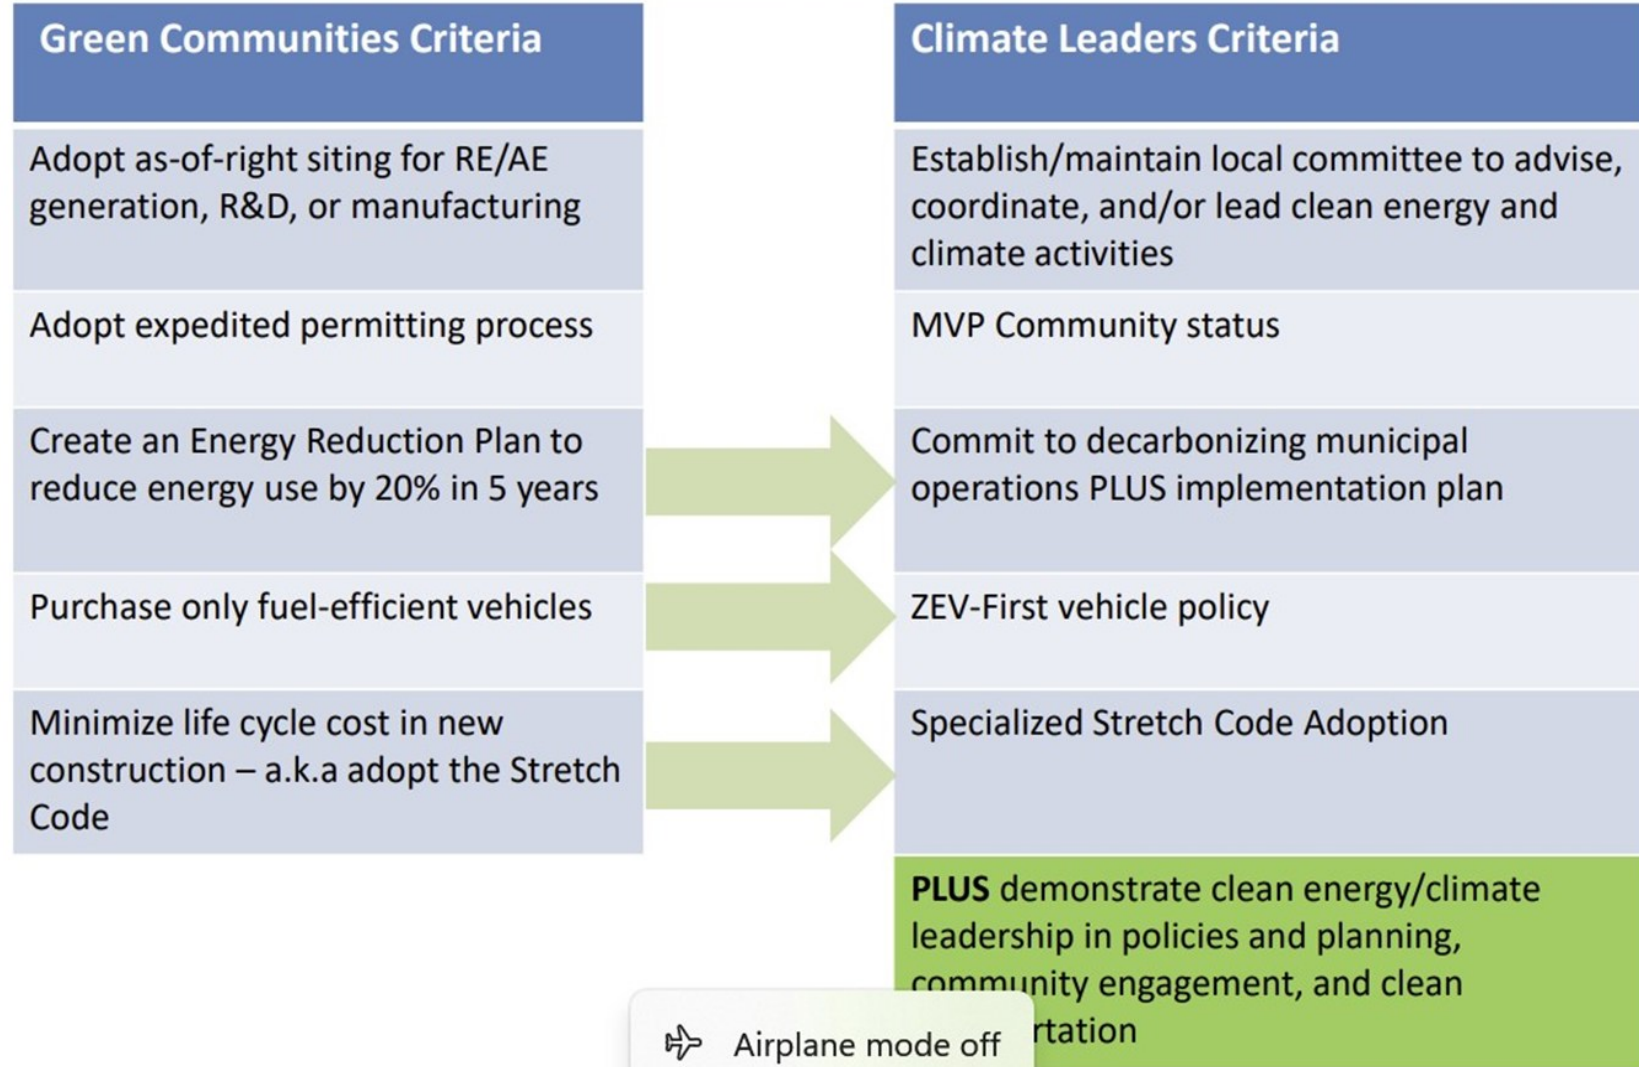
| Green Communities Criteria | Climate Leaders Criteria |
|---|---|
| Adopt as-of-right siting for RE/AE generation, R&D, or manufacturing | Establish/maintain local committee to advise, coordinate, and/or lead clean energy and climate activities |
| Adopt expedited permitting process | MVP Community status |
| Create an Energy Reduction Plan to reduce energy use by 20% in 5 years | Commit to decarbonizing municipal operations PLUS implementation plan |
| Purchase only fuel-efficient vehicles | ZEV-First vehicle policy |
| Minimize life cycle cost in new construction – a.k.a adopt the Stretch Code | Specialized Stretch Code Adoption |
| | **PLUS** demonstrate clean energy/climate leadership in policies and planning, community engagement, and clean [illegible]rtation |

Airplane mode off